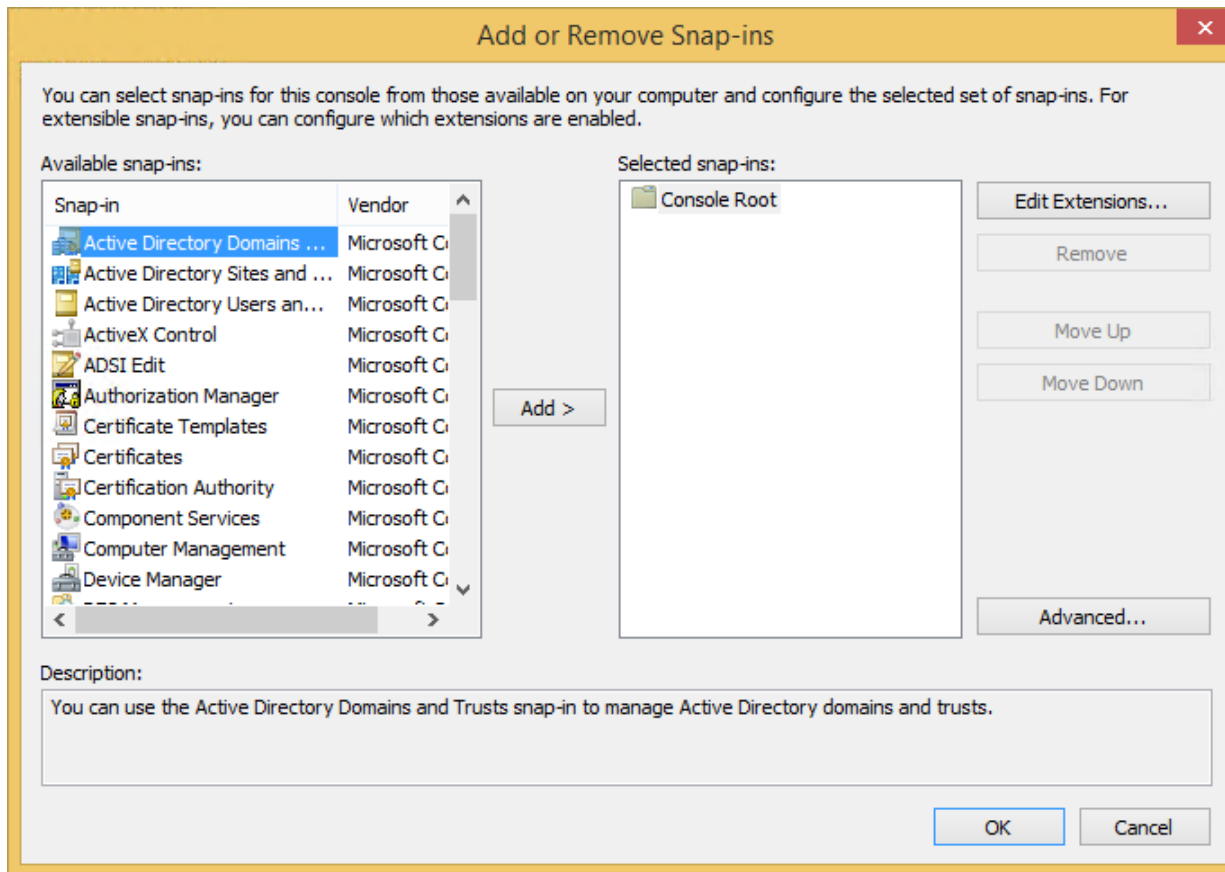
Add or Remove Snap-ins

You can select snap-ins for this console from those available on your computer and configure the selected set of snap-ins. For extensible snap-ins, you can configure which extensions are enabled.

Available snap-ins:

| Snap-in | Vendor |
|---|---|
| Active Directory Domains ... | Microsoft Co |
| Active Directory Sites and ... | Microsoft Co |
| Active Directory Users an... | Microsoft Co |
| ActiveX Control | Microsoft Co |
| ADSI Edit | Microsoft Co |
| Authorization Manager | Microsoft Co |
| Certificate Templates | Microsoft Co |
| Certificates | Microsoft Co |
| Certification Authority | Microsoft Co |
| Component Services | Microsoft Co |
| Computer Management | Microsoft Co |
| Device Manager | Microsoft Co |
| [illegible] | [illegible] |

Add >

Selected snap-ins:

Console Root

Edit Extensions...

Remove

Move Up

Move Down

Advanced...

Description:

You can use the Active Directory Domains and Trusts snap-in to manage Active Directory domains and trusts.

OK

Cancel